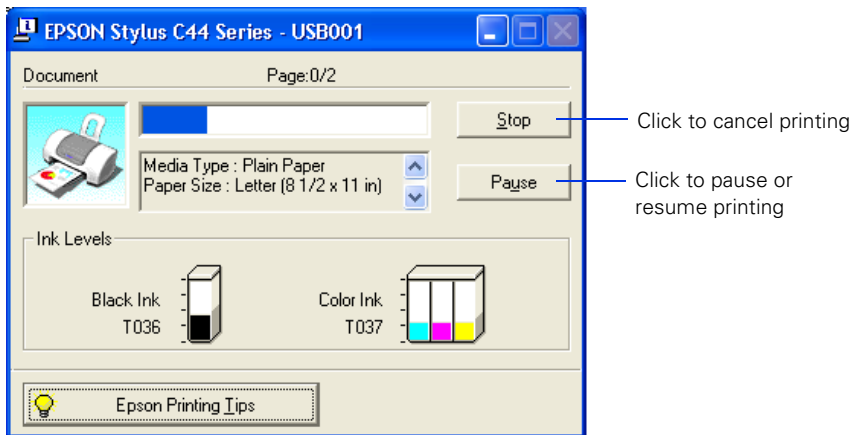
EPSON Stylus C44 Series - USB001

Document

Page:0/2

Stop

Click to cancel printing

Media Type : Plain Paper
Paper Size : Letter (8 1/2 x 11 in)

Pause

Click to pause or resume printing

Ink Levels

Black Ink
T036

Color Ink
T037

Epson Printing Tips